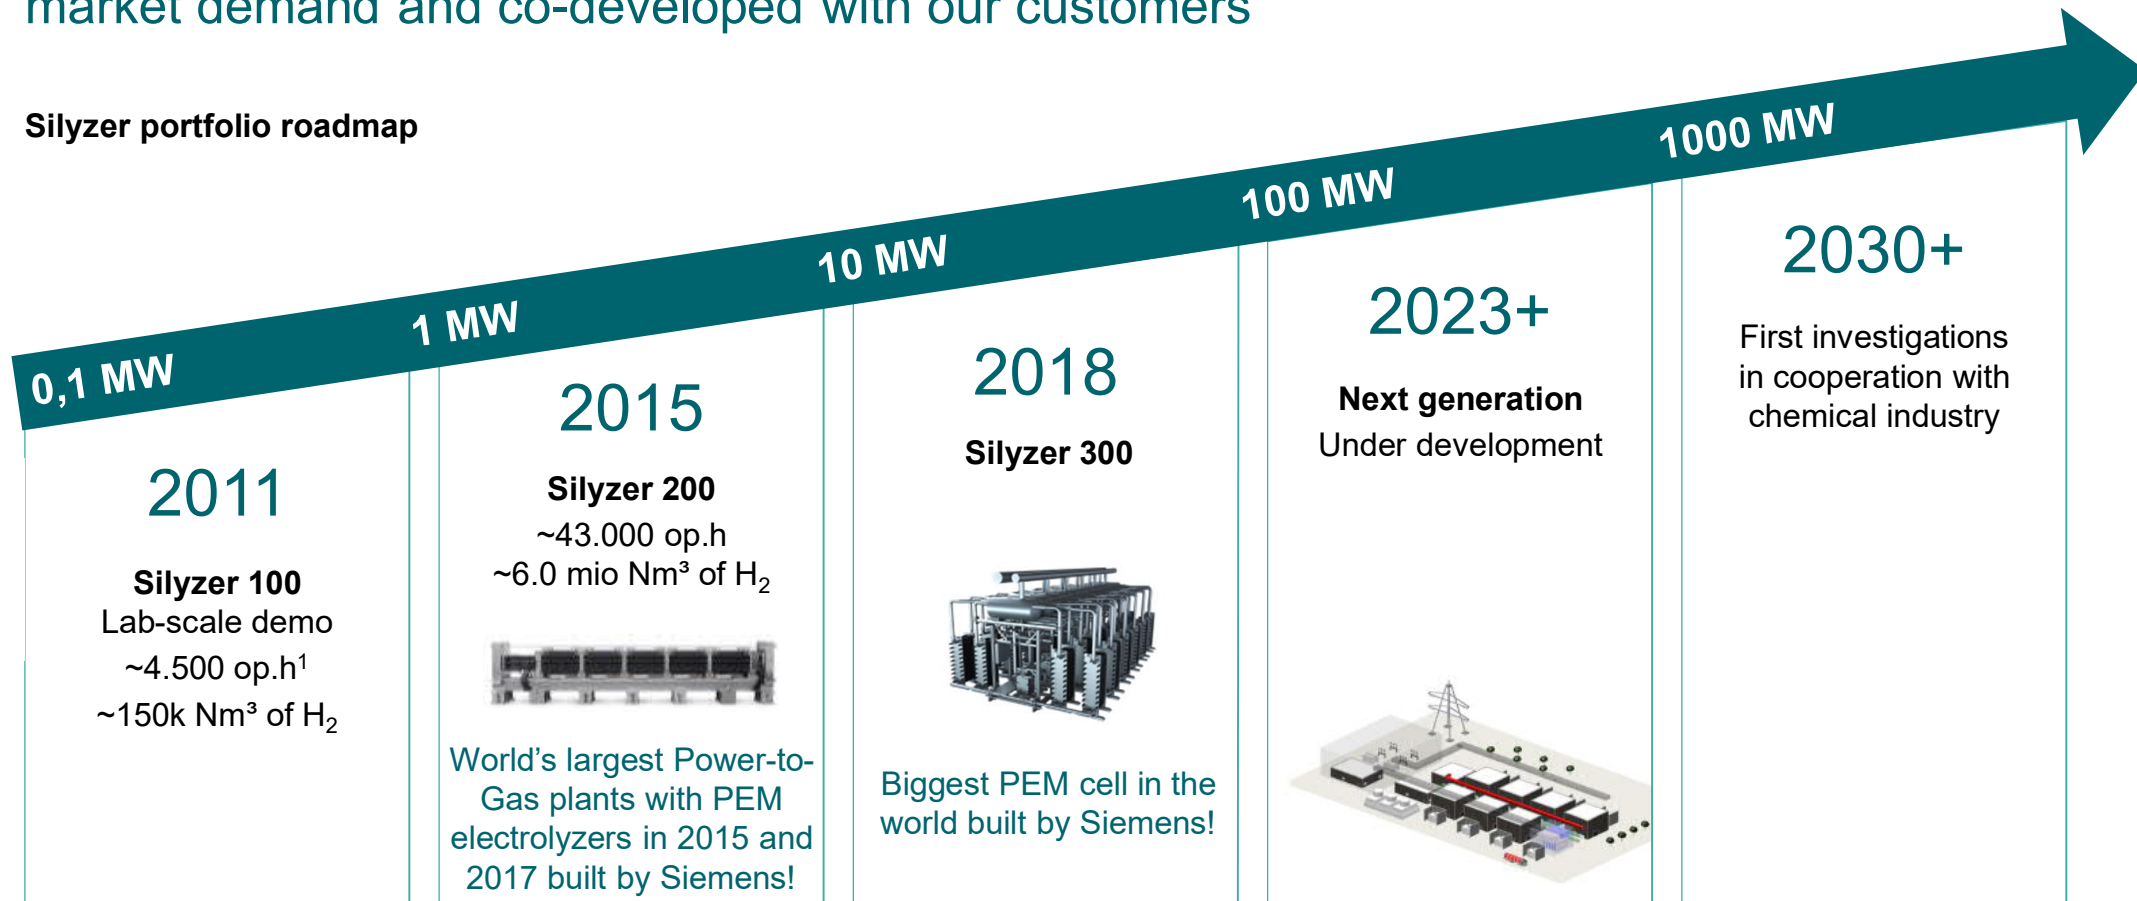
market demand and co-developed with our customers

Silyzer portfolio roadmap

0,1 MW

1 MW

10 MW

100 MW

1000 MW

2011

Silyzer 100
Lab-scale demo
~4.500 op.h$^1$
~150k Nm³ of $H_2$

2015

Silyzer 200
~43.000 op.h
~6.0 mio Nm³ of $H_2$

World's largest Power-to-Gas plants with PEM electrolyzers in 2015 and 2017 built by Siemens!

2018

Silyzer 300

Biggest PEM cell in the world built by Siemens!

2023+

Next generation
Under development

2030+

First investigations in cooperation with chemical industry